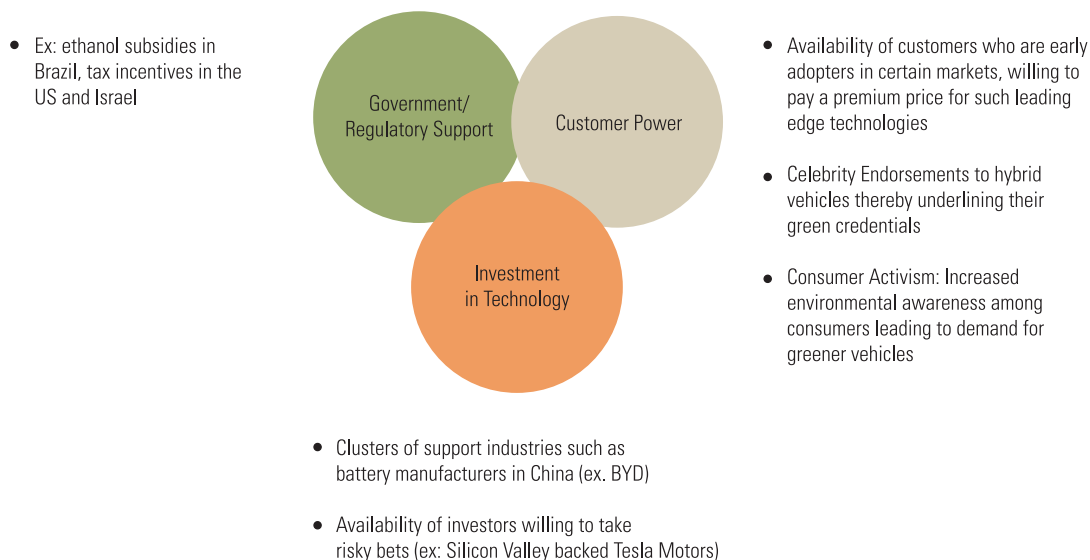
• Ex: ethanol subsidies in Brazil, tax incentives in the US and Israel

Government/ Regulatory Support

Customer Power

Investment in Technology

• Availability of customers who are early adopters in certain markets, willing to pay a premium price for such leading edge technologies

• Celebrity Endorsements to hybrid vehicles thereby underlining their green credentials

• Consumer Activism: Increased environmental awareness among consumers leading to demand for greener vehicles

• Clusters of support industries such as battery manufacturers in China (ex. BYD)

• Availability of investors willing to take risky bets (ex: Silicon Valley backed Tesla Motors)